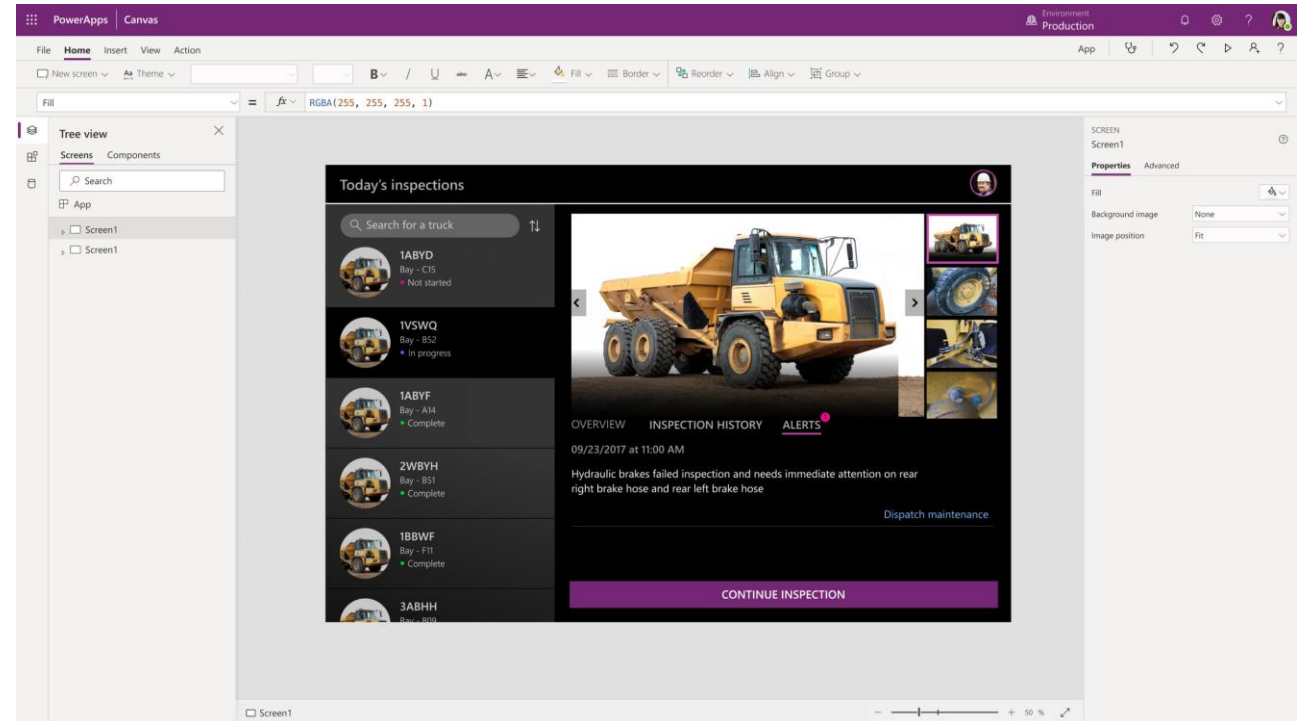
PowerApps | Canvas

Environment
Production

File Home Insert View Action

App

New screen Theme

B / U A Fill Border Reorder Align Group

Fill

= $fx$ RGBA(255, 255, 255, 1)

Tree view

Screens Components

Search

App

Screen1

Screen1

Today's inspections

Search for a truck

1ABYD
Bay - C15
Not started

1VSWQ
Bay - B52
In progress

1ABYF
Bay - A14
Complete

2WBYH
Bay - B51
Complete

1BBWF
Bay - F11
Complete

3ABHH
Bay - B09

OVERVIEW INSPECTION HISTORY ALERTS

09/23/2017 at 11:00 AM

Hydraulic brakes failed inspection and needs immediate attention on rear right brake hose and rear left brake hose

Dispatch maintenance

CONTINUE INSPECTION

SCREEN
Screen1

Properties Advanced

Fill

Background image None

Image position Fit

Screen1

50 %